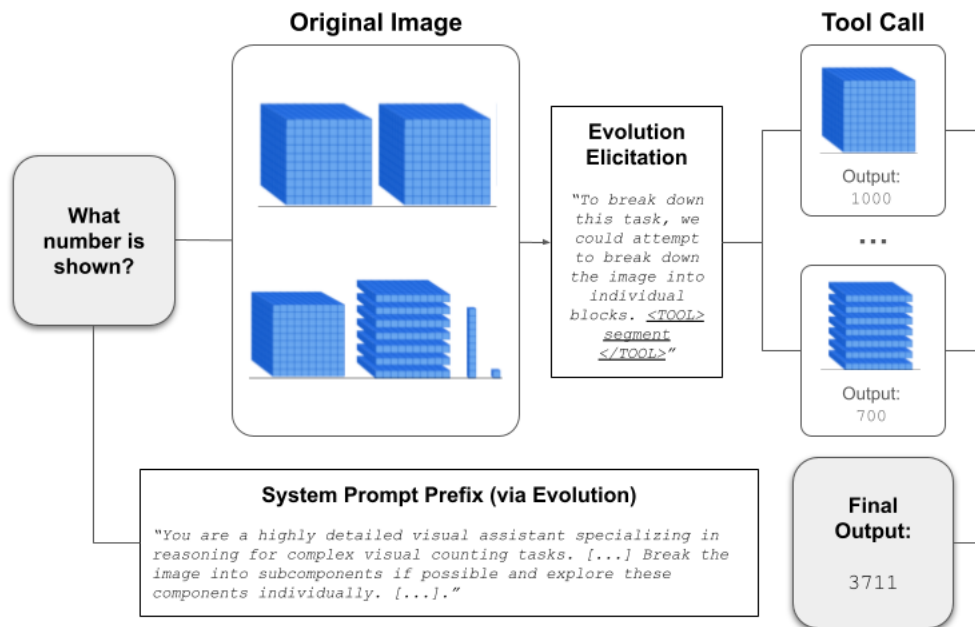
Original Image

Tool Call

What number is shown?

Evolution Elicitation

"To break down this task, we could attempt to break down the image into individual blocks. <TOOL> segment </TOOL>"

Output:
1000

...

Output:
700

System Prompt Prefix (via Evolution)

"You are a highly detailed visual assistant specializing in reasoning for complex visual counting tasks. [...] Break the image into subcomponents if possible and explore these components individually. [...]."

Final Output:

3711